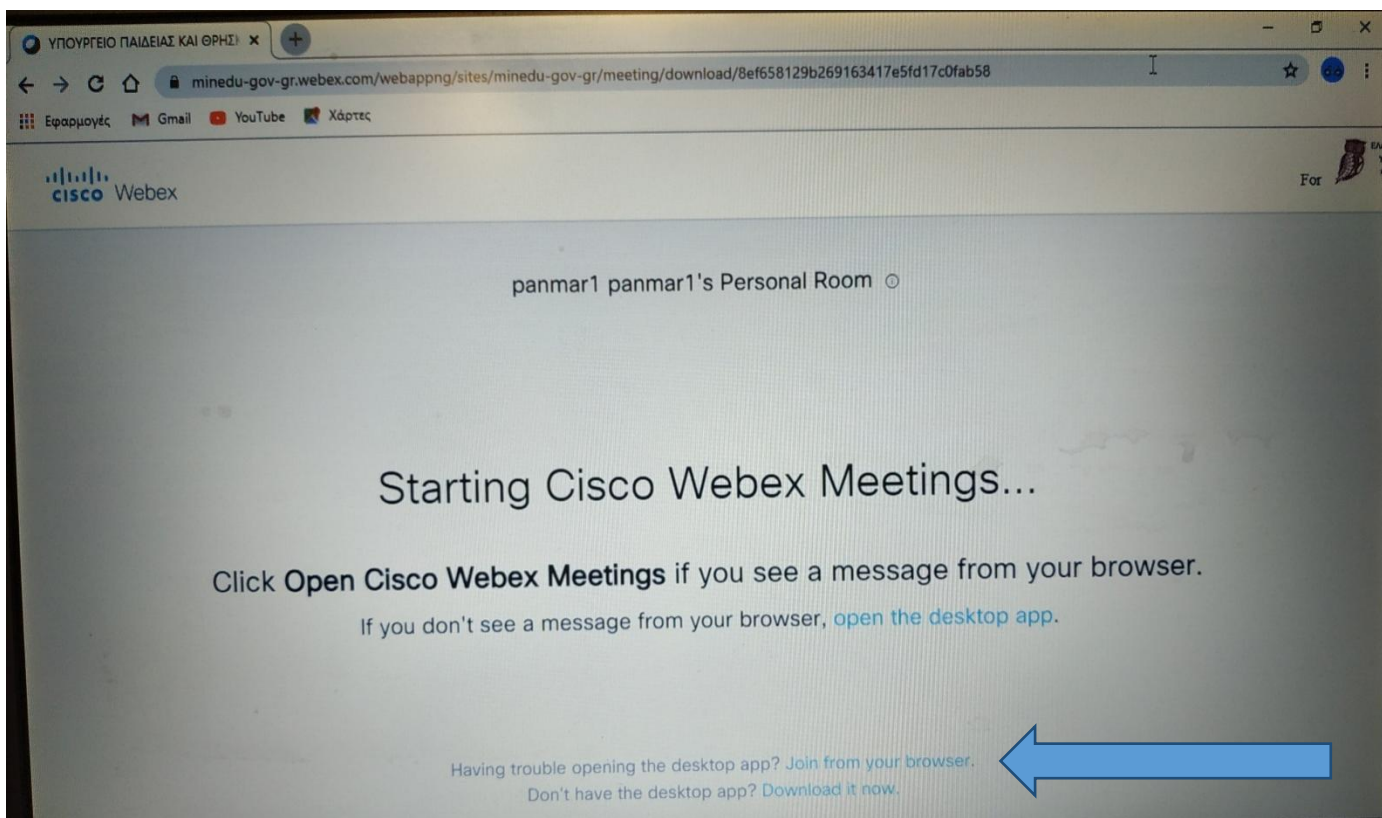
ΥΠΟΥΡΓΕΙΟ ΠΑΙΔΕΙΑΣ ΚΑΙ ΘΡΗΣΙ ×

minedu-gov-gr.webex.com/webappng/sites/minedu-gov-gr/meeting/download/8ef658129b269163417e5fd17c0fab58

Εφαρμογές Gmail YouTube Χάρτες

cisco Webex

For

panmar1 panmar1's Personal Room

Starting Cisco Webex Meetings...

Click **Open Cisco Webex Meetings** if you see a message from your browser.

If you don't see a message from your browser, open the desktop app.

Having trouble opening the desktop app? Join from your browser.

Don't have the desktop app? Download it now.